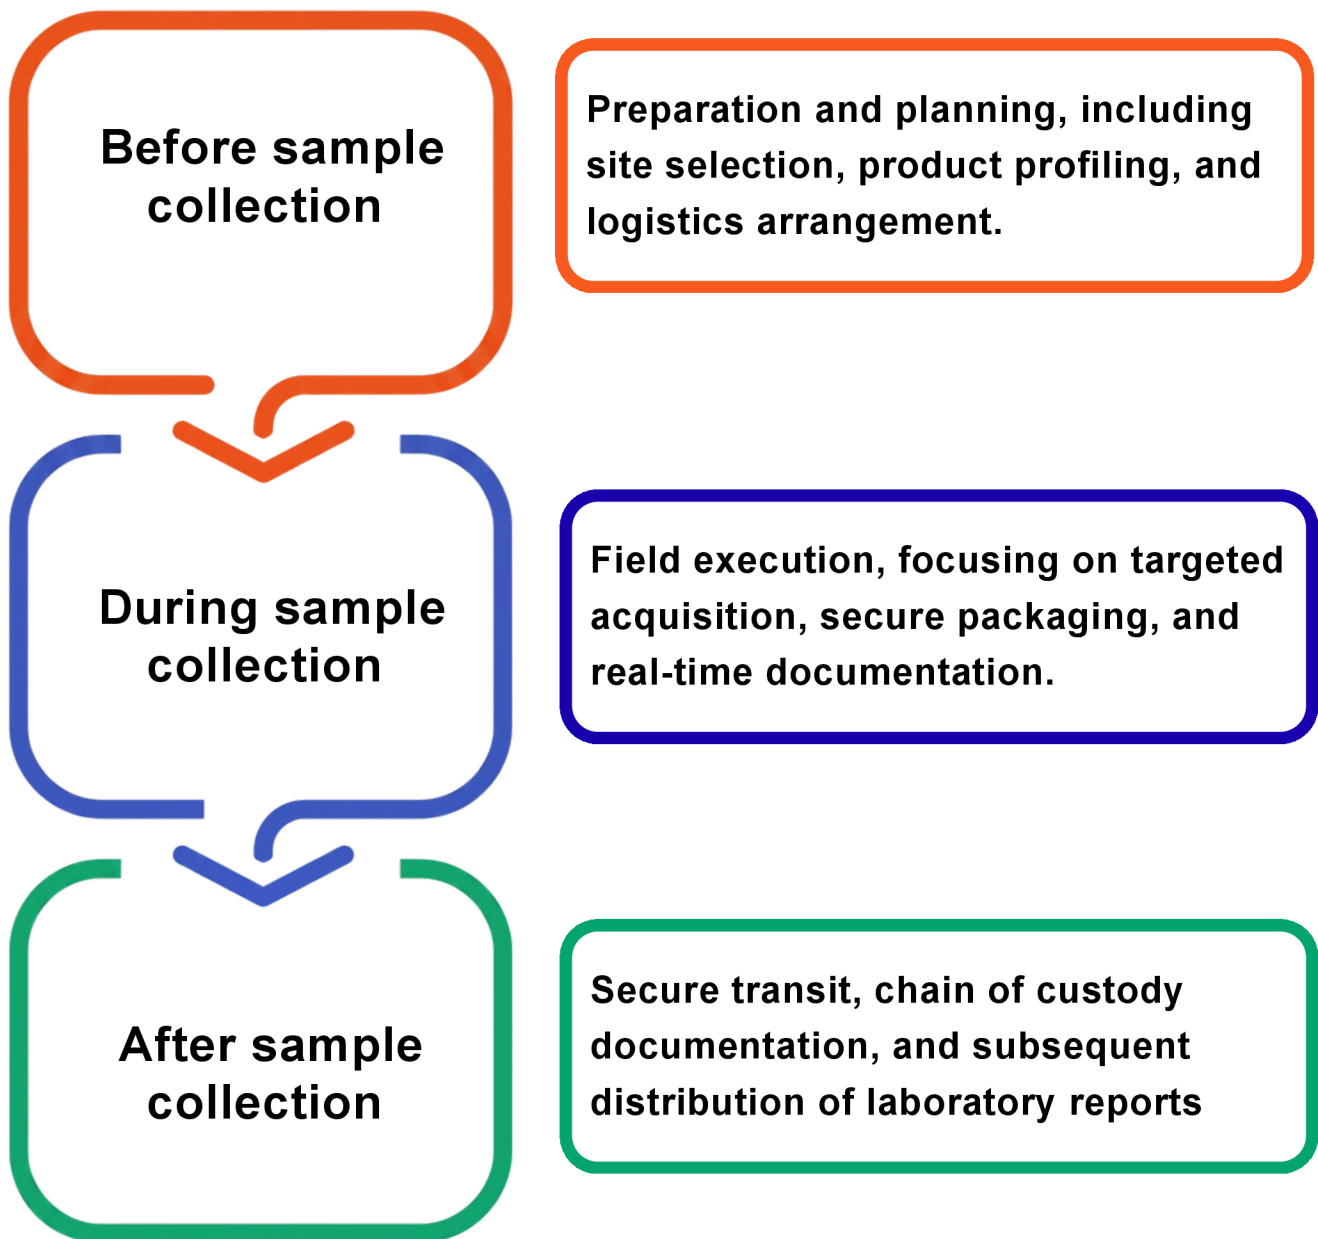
Before sample collection

Preparation and planning, including site selection, product profiling, and logistics arrangement.

During sample collection

Field execution, focusing on targeted acquisition, secure packaging, and real-time documentation.

After sample collection

Secure transit, chain of custody documentation, and subsequent distribution of laboratory reports